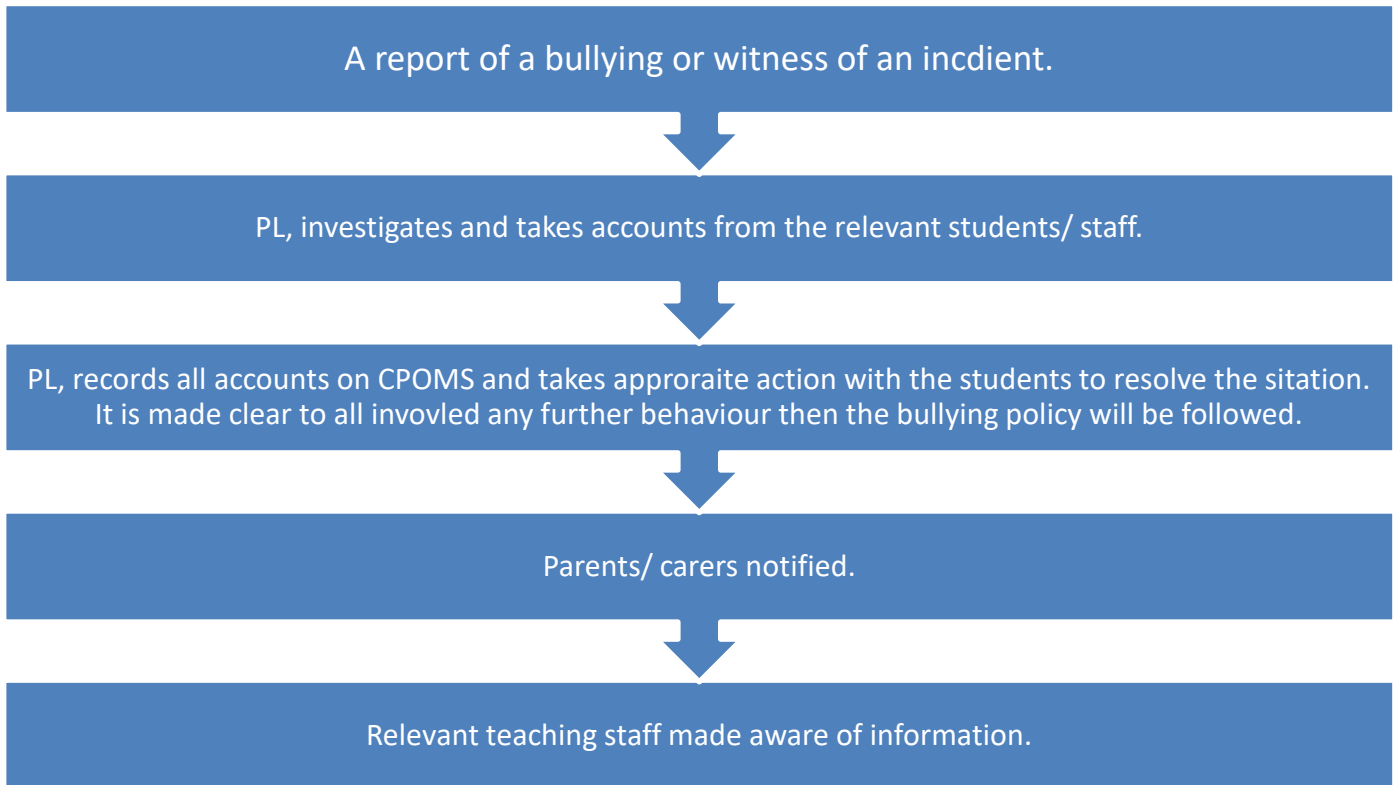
A report of a bullying or witness of an incdient.

PL, investigates and takes accounts from the relevant students/ staff.

PL, records all accounts on CPOMS and takes approraite action with the students to resolve the sitation. It is made clear to all invovled any further behaviour then the bullying policy will be followed.

Parents/ carers notified.

Relevant teaching staff made aware of information.